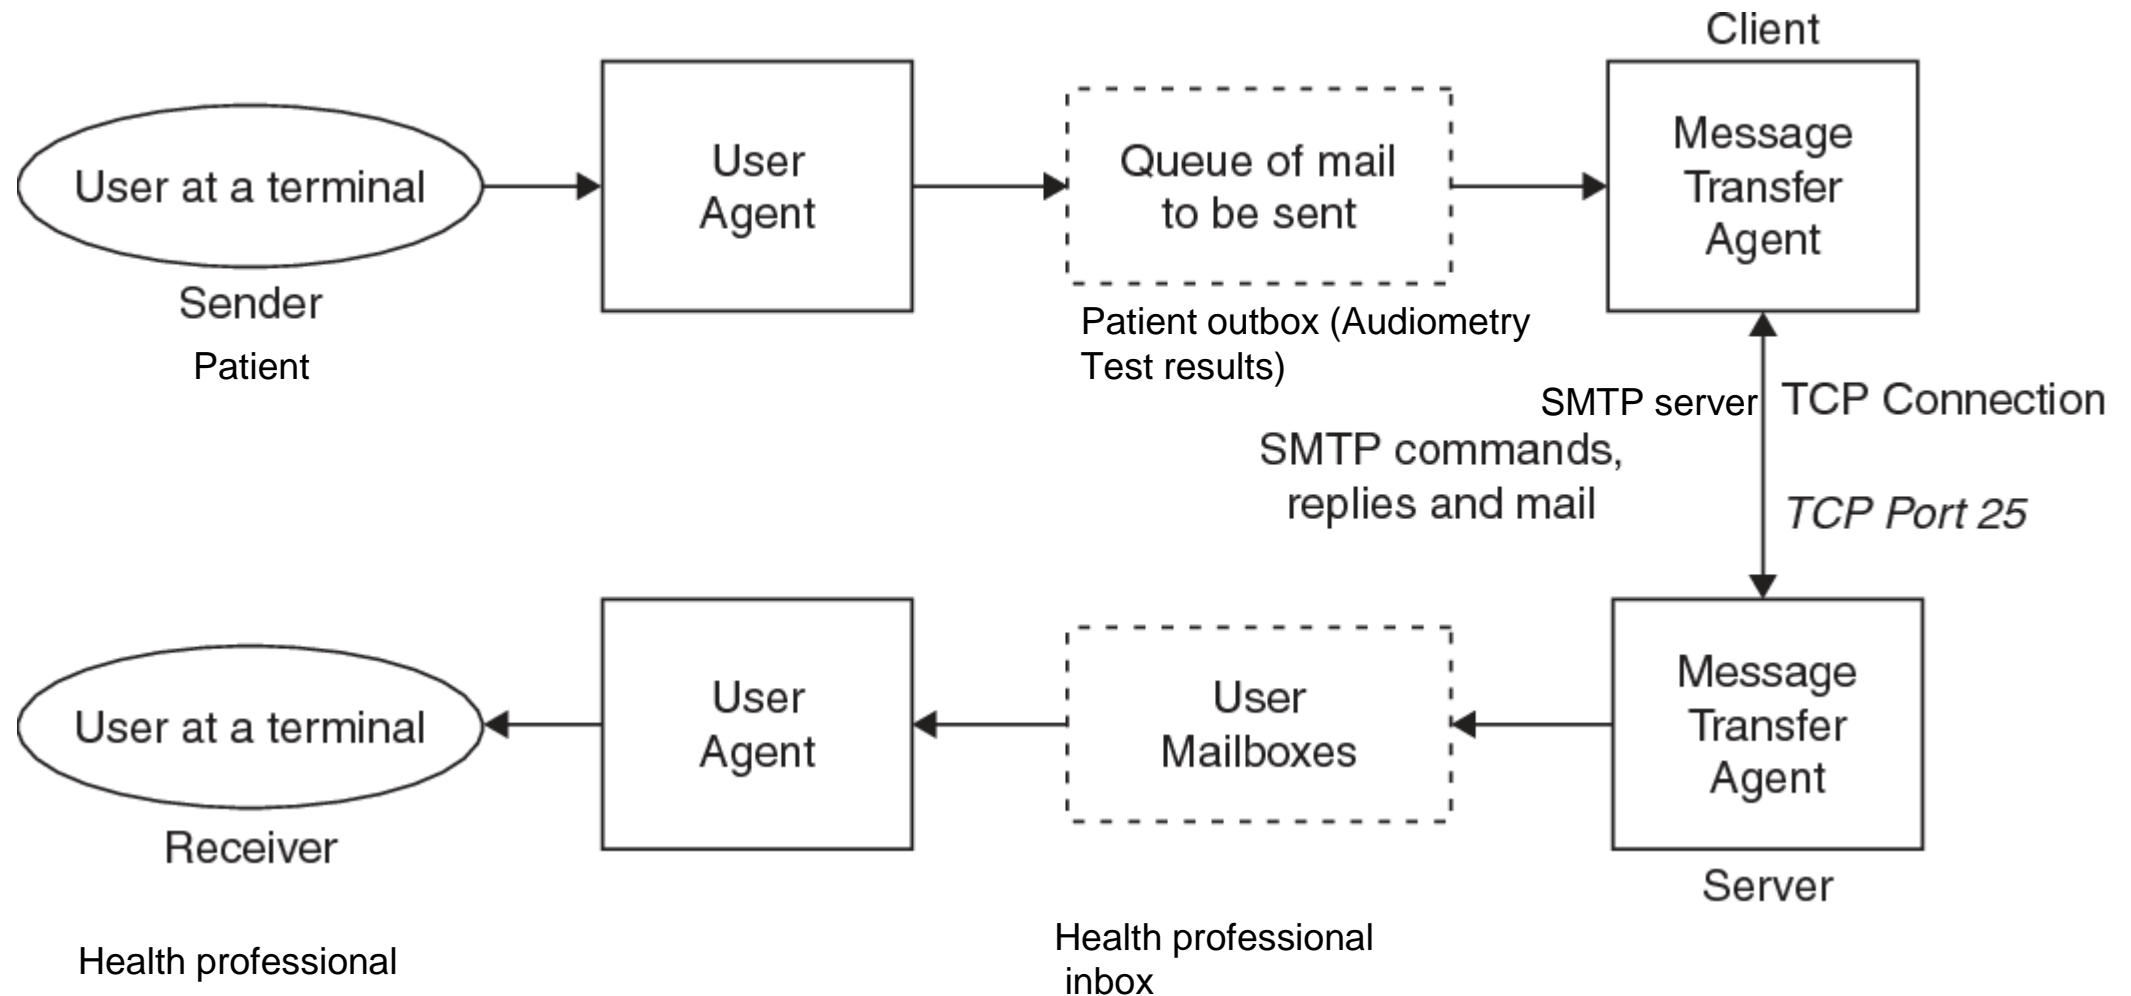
Client

User at a terminal

Sender

Patient

User Agent

Queue of mail to be sent

Patient outbox (Audiometry Test results)

Message Transfer Agent

SMTP server

TCP Connection

SMTP commands, replies and mail

*TCP Port 25*

User at a terminal

Receiver

Health professional

User Agent

User Mailboxes

Health professional inbox

Message Transfer Agent

Server